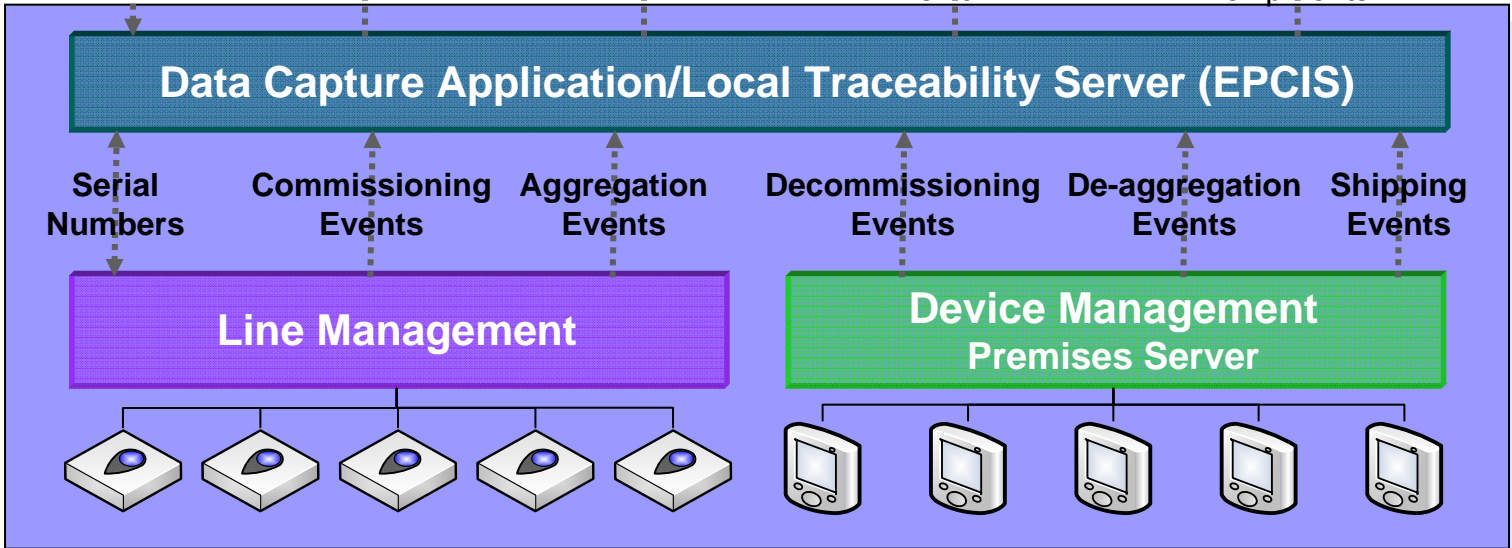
Data Capture Application/Local Traceability Server (EPCIS)

Serial Numbers

Commissioning Events

Aggregation Events

Decommissioning Events

De-aggregation Events

Shipping Events

Line Management

Device Management
Premises Server